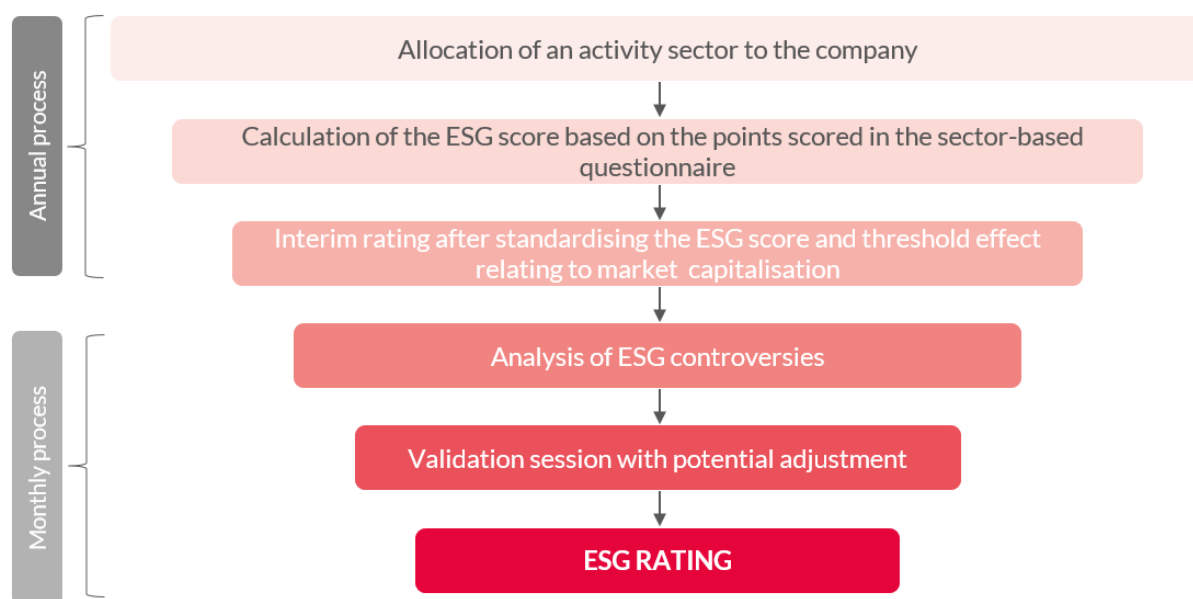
Annual process

Allocation of an activity sector to the company

Calculation of the ESG score based on the points scored in the sector-based questionnaire

Interim rating after standardising the ESG score and threshold effect relating to market capitalisation

Monthly process

Analysis of ESG controversies

Validation session with potential adjustment

ESG RATING